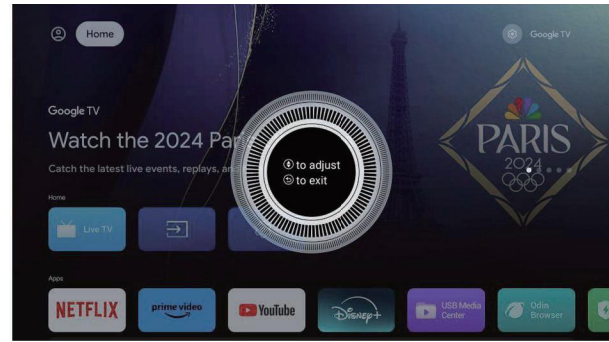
Home

Google TV

Google TV

Watch the 2024 Par

Catch the latest live events, replays, an

to adjust
to exit

PARIS
2024

Home

Live TV

Apps

NETFLIX

prime video

YouTube

Disney+

USB Media Center

Odm Browser